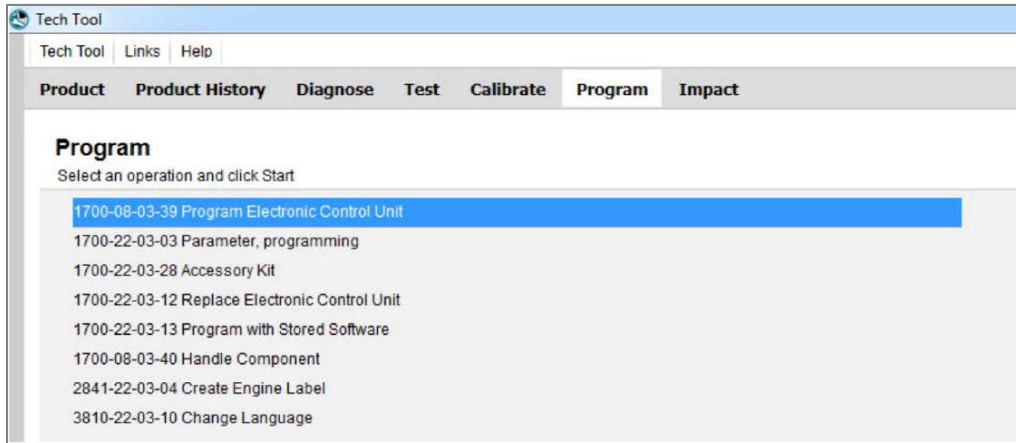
Tech Tool

Tech Tool Links Help

Product Product History Diagnose Test Calibrate Program Impact

Program

Select an operation and click Start

1700-08-03-39 Program Electronic Control Unit

1700-22-03-03 Parameter, programming

1700-22-03-28 Accessory Kit

1700-22-03-12 Replace Electronic Control Unit

1700-22-03-13 Program with Stored Software

1700-08-03-40 Handle Component

2841-22-03-04 Create Engine Label

3810-22-03-10 Change Language